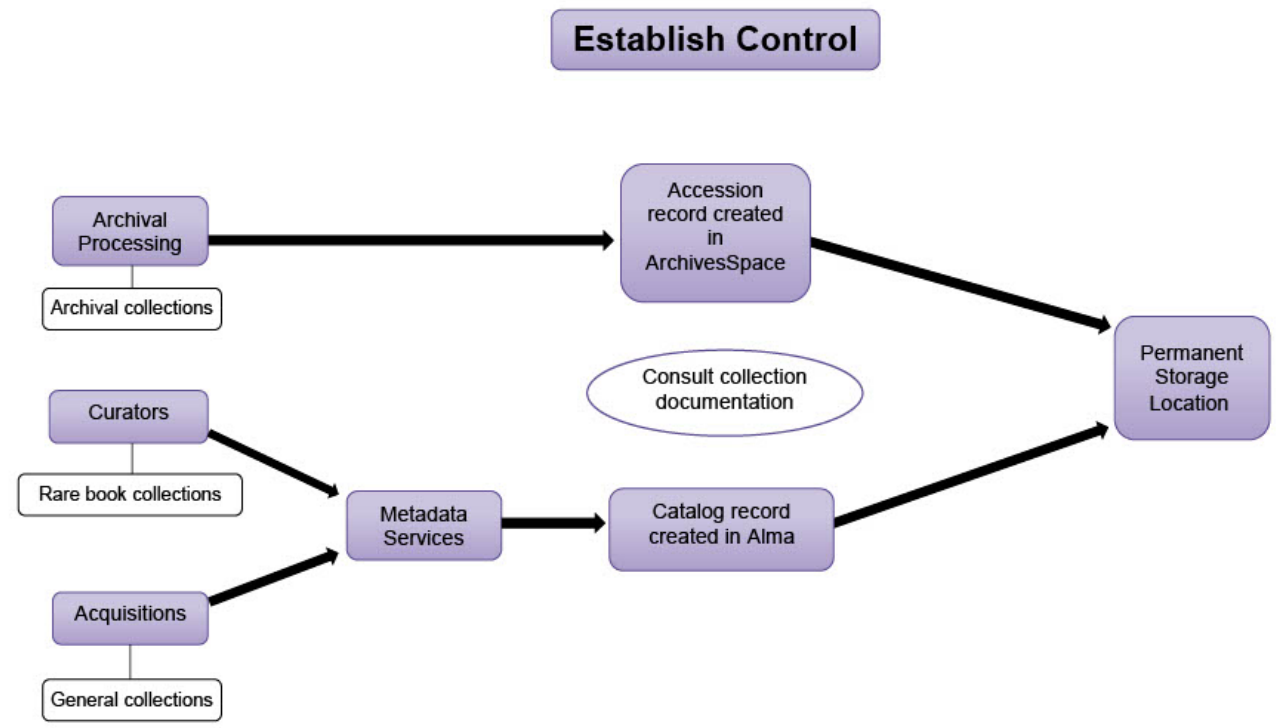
Establish Control

Archival Processing

Archival collections

Accession record created in ArchivesSpace

Permanent Storage Location

Consult collection documentation

Curators

Rare book collections

Metadata Services

Catalog record created in Alma

Acquisitions

General collections